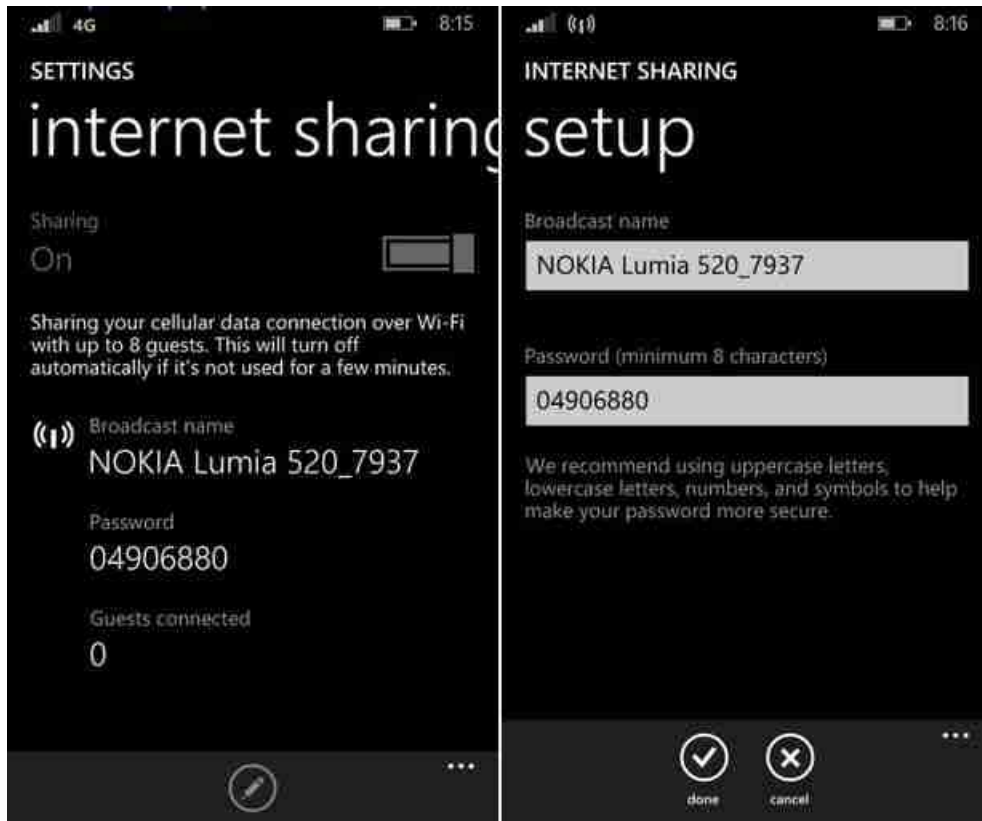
4G 8:15

SETTINGS

internet sharing

Sharing
On

Sharing your cellular data connection over Wi-Fi with up to 8 guests. This will turn off automatically if it's not used for a few minutes.

Broadcast name
NOKIA Lumia 520_7937

Password
04906880

Guests connected
0

...

8:16

INTERNET SHARING

setup

Broadcast name
NOKIA Lumia 520_7937

Password (minimum 8 characters)
04906880

We recommend using uppercase letters, lowercase letters, numbers, and symbols to help make your password more secure.

done cancel

...